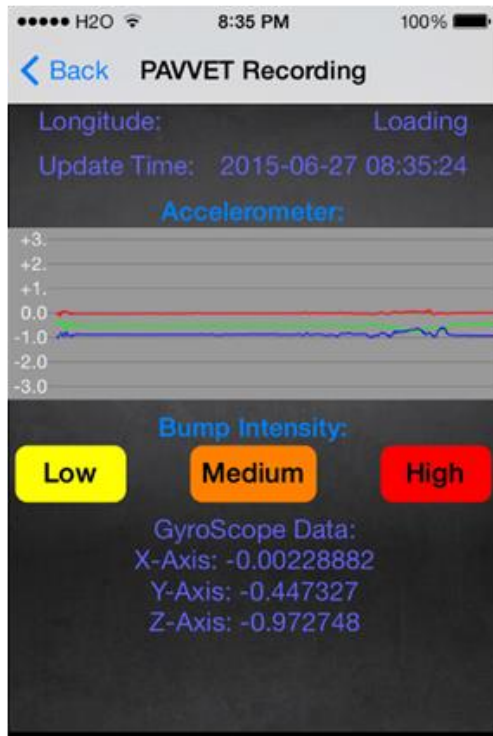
●●●●● H2O
8:35 PM
100%

< Back PAVVET Recording

Longitude: Loading

Update Time: 2015-06-27 08:35:24

Accelerometer:

+3.
+2.
+1.
0.0
-1.0
-2.0
-3.0

Bump Intensity:

Low
Medium
High

GyroScope Data:
X-Axis: -0.00228882
Y-Axis: -0.447327
Z-Axis: -0.972748